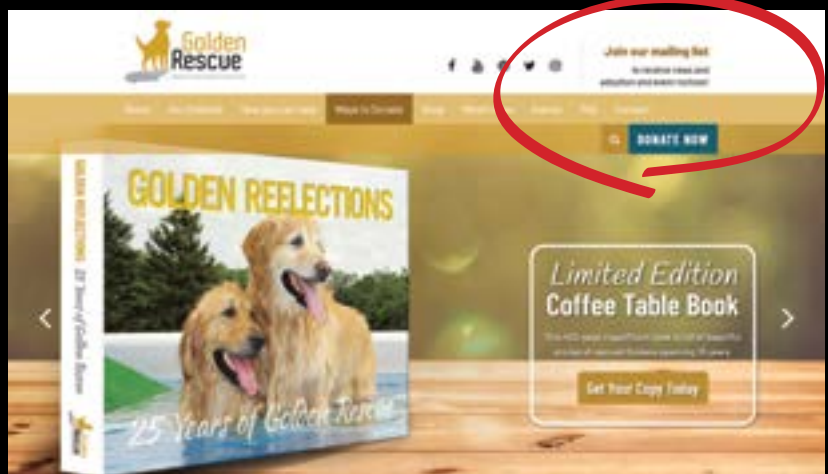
Golden Rescue

Join our mailing list

to receive news and adoption and event notices!

Home | Our Dogs | How you can help | Ways to Donate | Shop | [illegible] | Events | FAQ | Contact

DONATE NOW

GOLDEN REFLECTIONS

GOLDEN REFLECTIONS 25 Years of Golden Rescue

25 Years of Golden Rescue

Limited Edition
Coffee Table Book

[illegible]

Get Your Copy Today